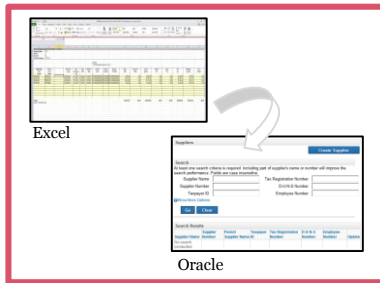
Excel

Suppliers

Create Supplier

Search

At least one search criteria is required. Including part of supplier's name or number will improve the search performance. Fields are case insensitive.

Supplier Name

Tax Registration Number

Supplier Number

D-U-N-S Number

Taxpayer ID

Employee Number

Show More Options

Go

Clear

Search Results

| Supplier Name | Supplier Number | Parent Supplier Name | Taxpayer ID | Tax Registration Number | D-U-N-S Number | Employee Number | Update |
|---|---|---|---|---|---|---|---|
| No search conducted. | | | | | | | |

Oracle